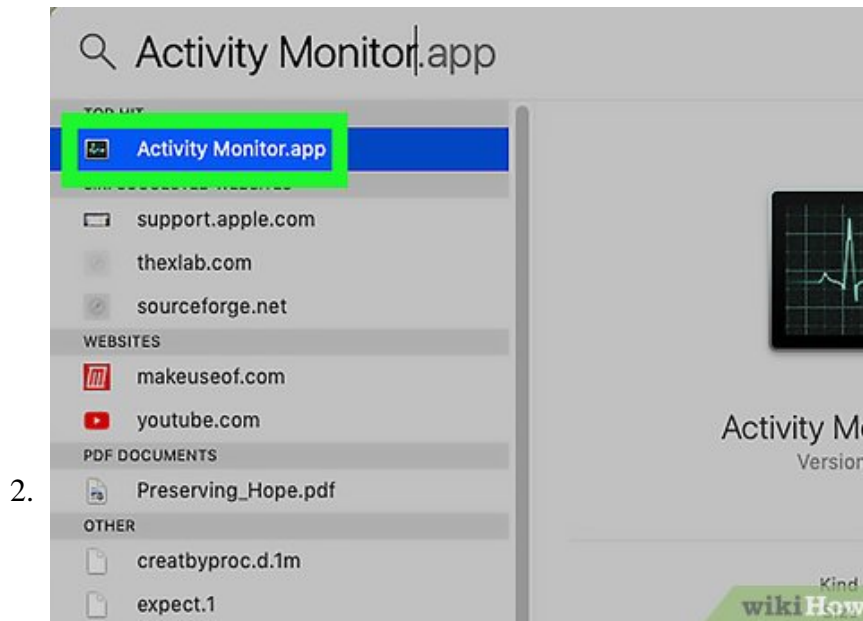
Activity Monitor.app

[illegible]

Activity Monitor.app

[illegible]

support.apple.com

thexlab.com

sourceforge.net

WEBSITES

makeuseof.com

youtube.com

PDF DOCUMENTS

Preserving_Hope.pdf

OTHER

creatbyproc.d.1m

expect.1

Activity M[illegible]

Versio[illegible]

Kind

wikiHow

2.